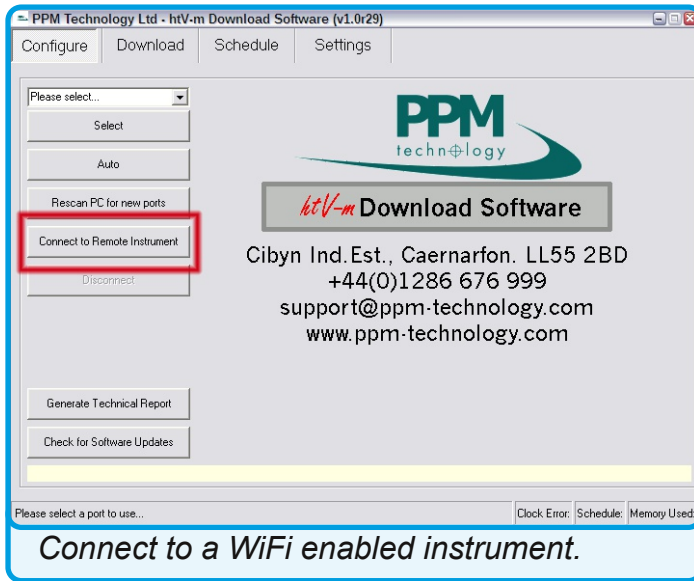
PPM Technology Ltd - htV-m Download Software (v1.0r29)

Configure | Download | Schedule | Settings

Please select...

Select

Auto

Rescan PC for new ports

Connect to Remote Instrument

Disconnect

Generate Technical Report

Check for Software Updates

PPM
technology

htV-m Download Software

Cibyn Ind.Est., Caernarfon. LL55 2BD
+44(0)1286 676 999
support@ppm-technology.com
www.ppm-technology.com

Please select a port to use...

Clock Error: | Schedule: | Memory Used:

Connect to a WiFi enabled instrument.